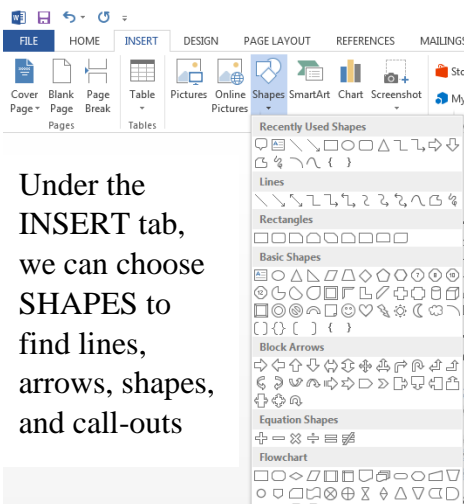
FILE HOME INSERT DESIGN PAGE LAYOUT REFERENCES MAILINGS

Cover Page Blank Page Page Break
Pages

Table
Tables

Pictures Online Pictures Shapes SmartArt Chart Screenshot

Sto
My

Recently Used Shapes

Lines

Rectangles

Basic Shapes

Block Arrows

Equation Shapes

Flowchart

Under the INSERT tab, we can choose SHAPES to find lines, arrows, shapes, and call-outs